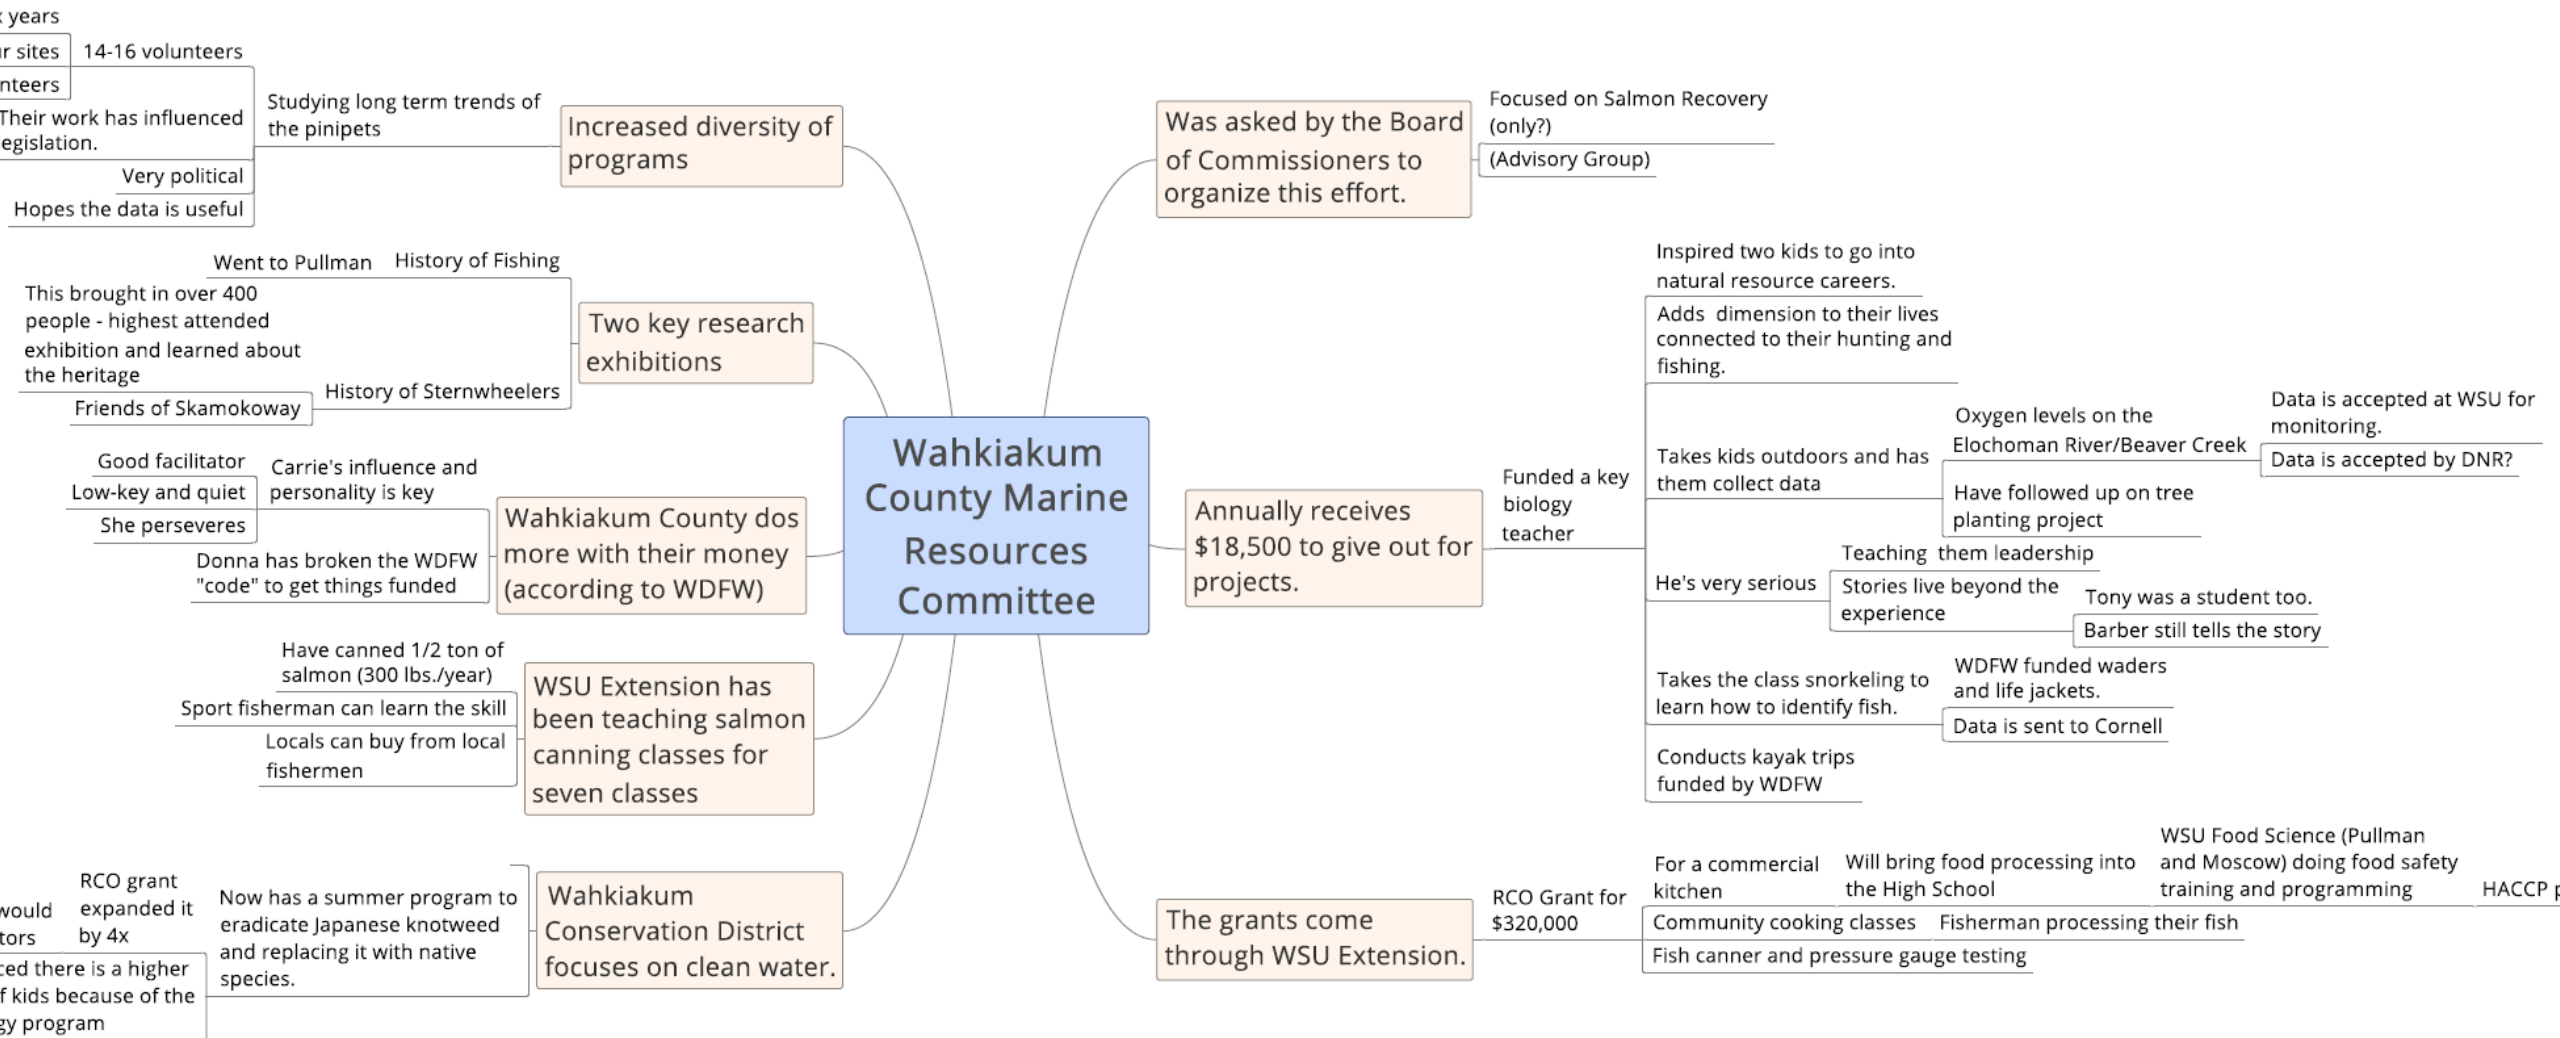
Wahkiakum County Marine Resources Committee

Increased diversity of programs
Studying long term trends of the pinipets
years
r sites
14-16 volunteers
nteers
Their work has influenced egislation.
Very political
Hopes the data is useful

Two key research exhibitions
History of Fishing
Went to Pullman
History of Sternwheelers
This brought in over 400 people - highest attended exhibition and learned about the heritage
Friends of Skamokoway

Wahkiakum County dos more with their money (according to WDFW)
Carrie's influence and personality is key
Good facilitator
Low-key and quiet
She perseveres
Donna has broken the WDFW "code" to get things funded

WSU Extension has been teaching salmon canning classes for seven classes
Have canned 1/2 ton of salmon (300 lbs./year)
Sport fisherman can learn the skill
Locals can buy from local fishermen

Wahkiakum Conservation District focuses on clean water.
Now has a summer program to eradicate Japanese knotweed and replacing it with native species.
RCO grant expanded it by 4x
would
tors
ced there is a higher
f kids because of the
gy program

Was asked by the Board of Commissioners to organize this effort.
Focused on Salmon Recovery (only?)
(Advisory Group)

Annually receives $18,500 to give out for projects.
Funded a key biology teacher
Inspired two kids to go into natural resource careers.
Adds dimension to their lives connected to their hunting and fishing.
Takes kids outdoors and has them collect data
Oxygen levels on the Elochoman River/Beaver Creek
Data is accepted at WSU for monitoring.
Data is accepted by DNR?
Have followed up on tree planting project
He's very serious
Teaching them leadership
Stories live beyond the experience
Tony was a student too.
Barber still tells the story
Takes the class snorkeling to learn how to identify fish.
WDFW funded waders and life jackets.
Data is sent to Cornell
Conducts kayak trips funded by WDFW

The grants come through WSU Extension.
RCO Grant for $320,000
For a commercial kitchen
Will bring food processing into the High School
WSU Food Science (Pullman and Moscow) doing food safety training and programming
HACCP
Community cooking classes
Fisherman processing their fish
Fish canner and pressure gauge testing